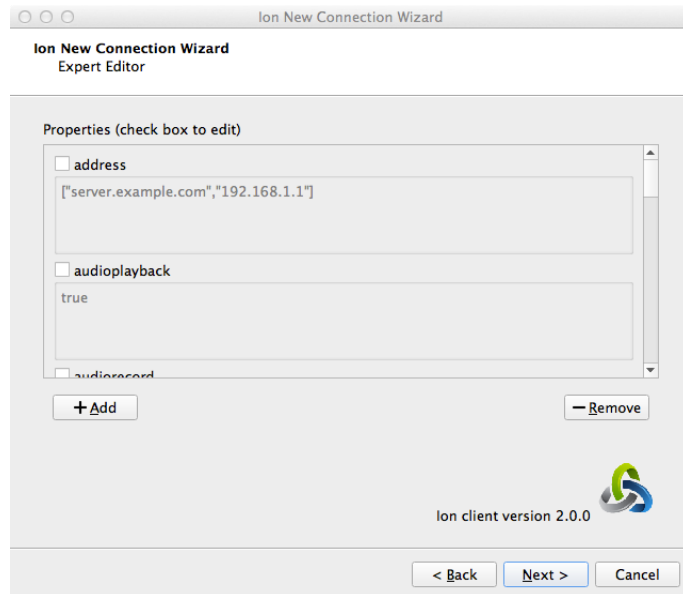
Ion New Connection Wizard

Ion New Connection Wizard
Expert Editor

Properties (check box to edit)

address
["server.example.com","192.168.1.1"]

audioplayback
true

audiorecord

+ Add

− Remove

Ion client version 2.0.0

< Back
Next >
Cancel